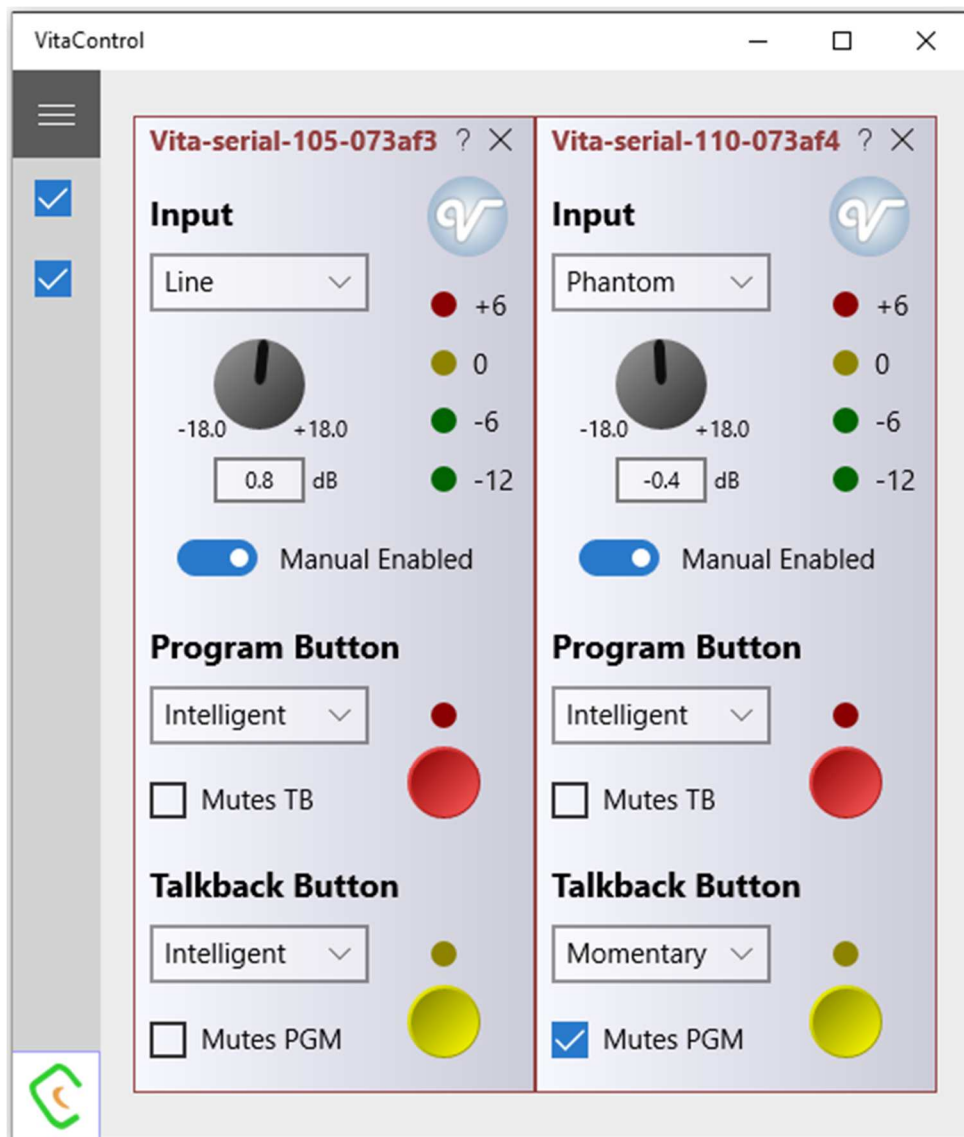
VitaControl

Vita-serial-105-073af3 ? ✕

Input

Line

+6
0
-6
-12

-18.0 +18.0

0.8 dB

Manual Enabled

Program Button

Intelligent

Mutes TB

Talkback Button

Intelligent

Mutes PGM

Vita-serial-110-073af4 ? ✕

Input

Phantom

+6
0
-6
-12

-18.0 +18.0

-0.4 dB

Manual Enabled

Program Button

Intelligent

Mutes TB

Talkback Button

Momentary

Mutes PGM